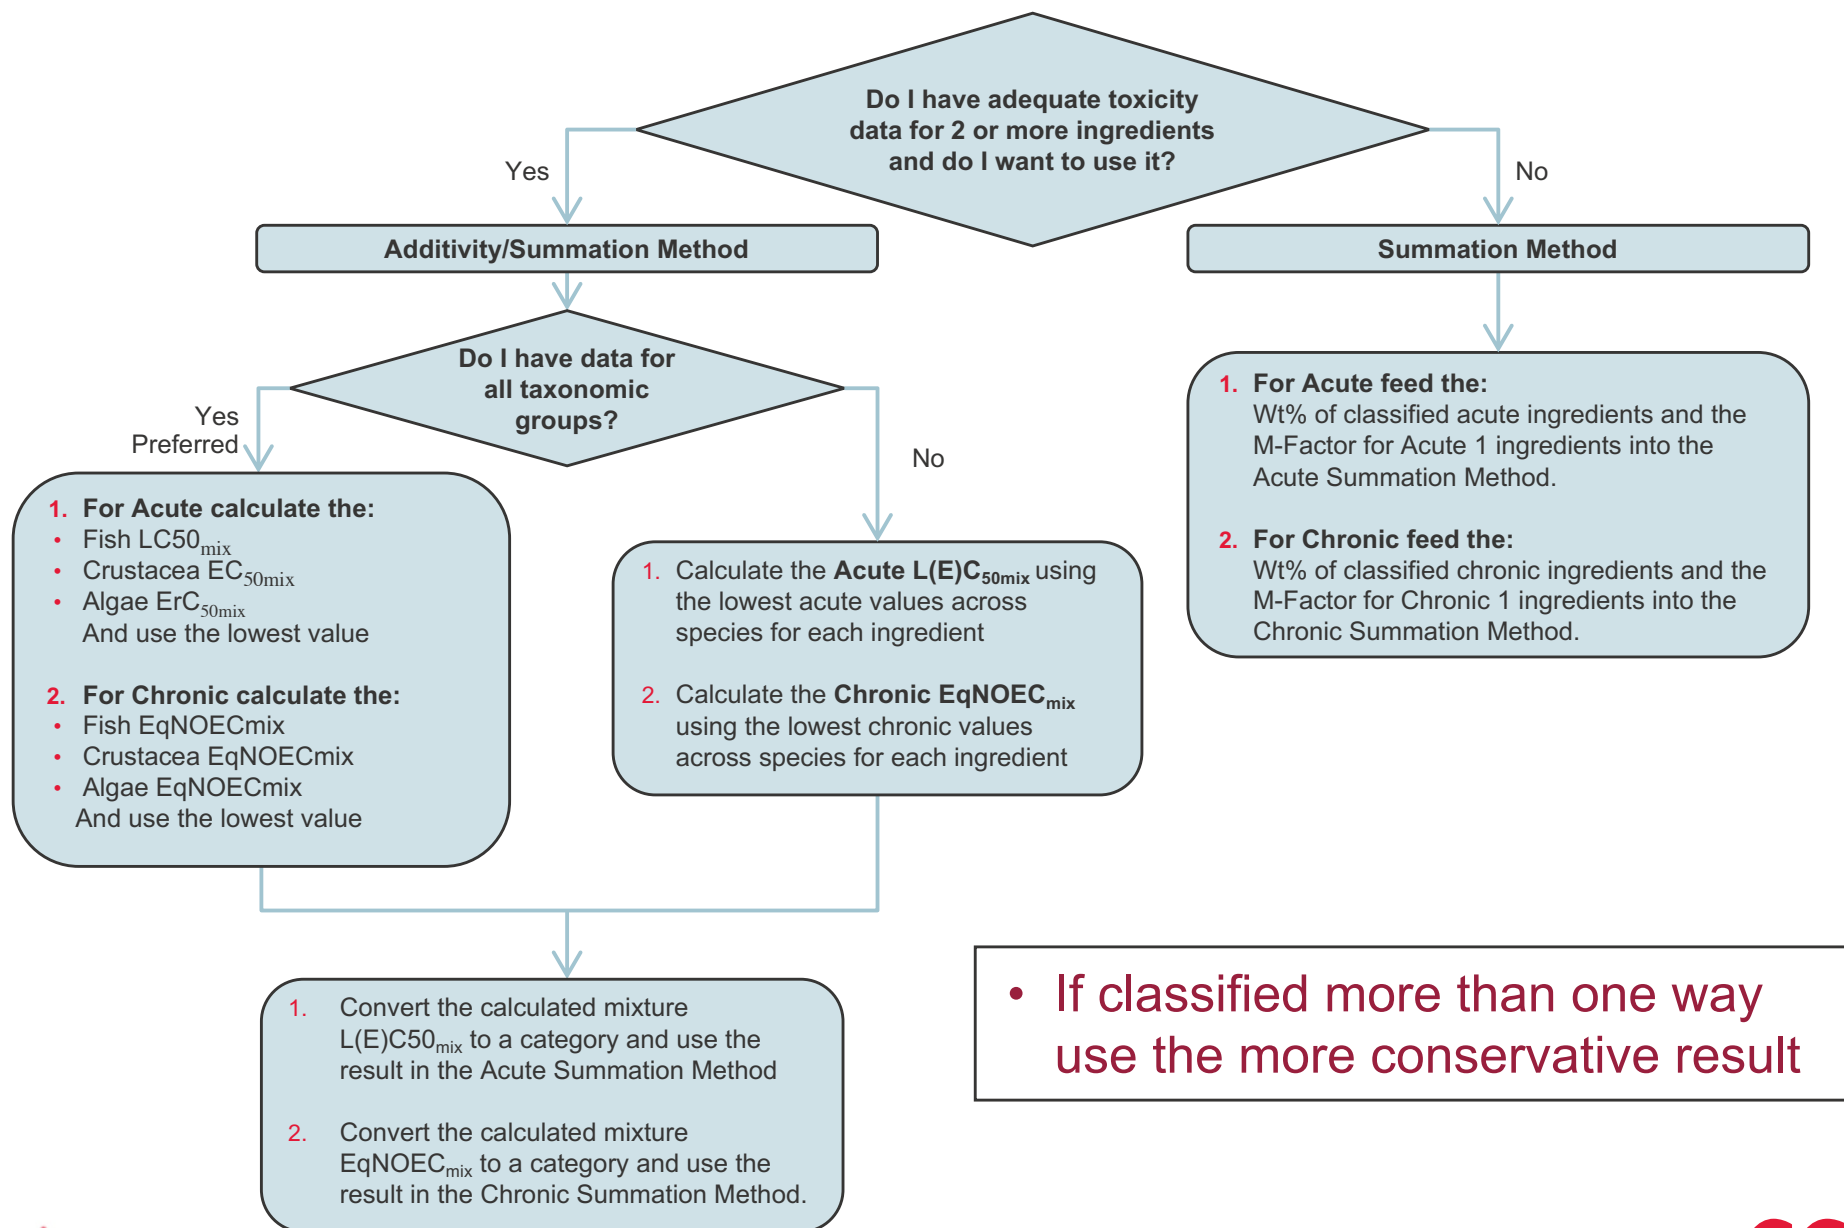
Do I have adequate toxicity data for 2 or more ingredients and do I want to use it?

Yes

No

Additivity/Summation Method

Summation Method

Do I have data for all taxonomic groups?

Yes
Preferred

No

1. For Acute calculate the:
• Fish LC50$_{mix}$
• Crustacea EC$_{50mix}$
• Algae ErC$_{50mix}$
And use the lowest value

2. For Chronic calculate the:
• Fish EqNOECmix
• Crustacea EqNOECmix
• Algae EqNOECmix
And use the lowest value

1. Calculate the Acute L(E)C$_{50mix}$ using the lowest acute values across species for each ingredient

2. Calculate the Chronic EqNOEC$_{mix}$ using the lowest chronic values across species for each ingredient

1. For Acute feed the:
Wt% of classified acute ingredients and the M-Factor for Acute 1 ingredients into the Acute Summation Method.

2. For Chronic feed the:
Wt% of classified chronic ingredients and the M-Factor for Chronic 1 ingredients into the Chronic Summation Method.

1. Convert the calculated mixture L(E)C50$_{mix}$ to a category and use the result in the Acute Summation Method

2. Convert the calculated mixture EqNOEC$_{mix}$ to a category and use the result in the Chronic Summation Method.

• If classified more than one way use the more conservative result